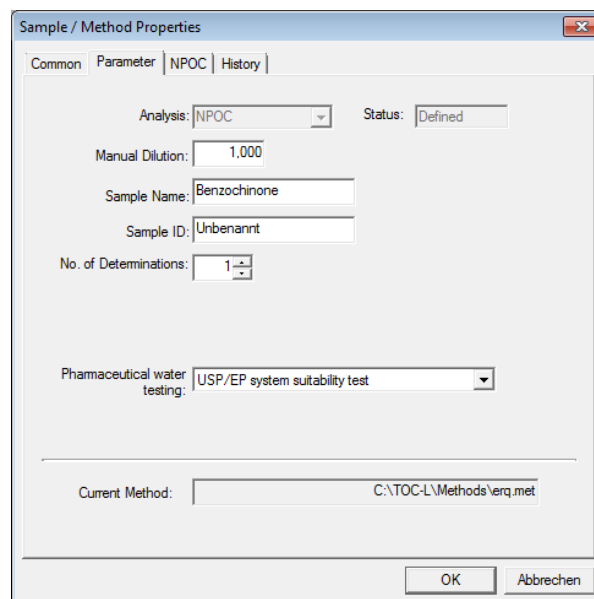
Sample / Method Properties

Common | Parameter | NPOC | History

Analysis: NPOC

Status: Defined

Manual Dilution: 1,000

Sample Name: Benzochinone

Sample ID: Unbenannt

No. of Determinations: 1

Pharmaceutical water testing: USP/EP system suitability test

Current Method: C:\TOC-L\Methods\erq.met

OK | Abbrechen